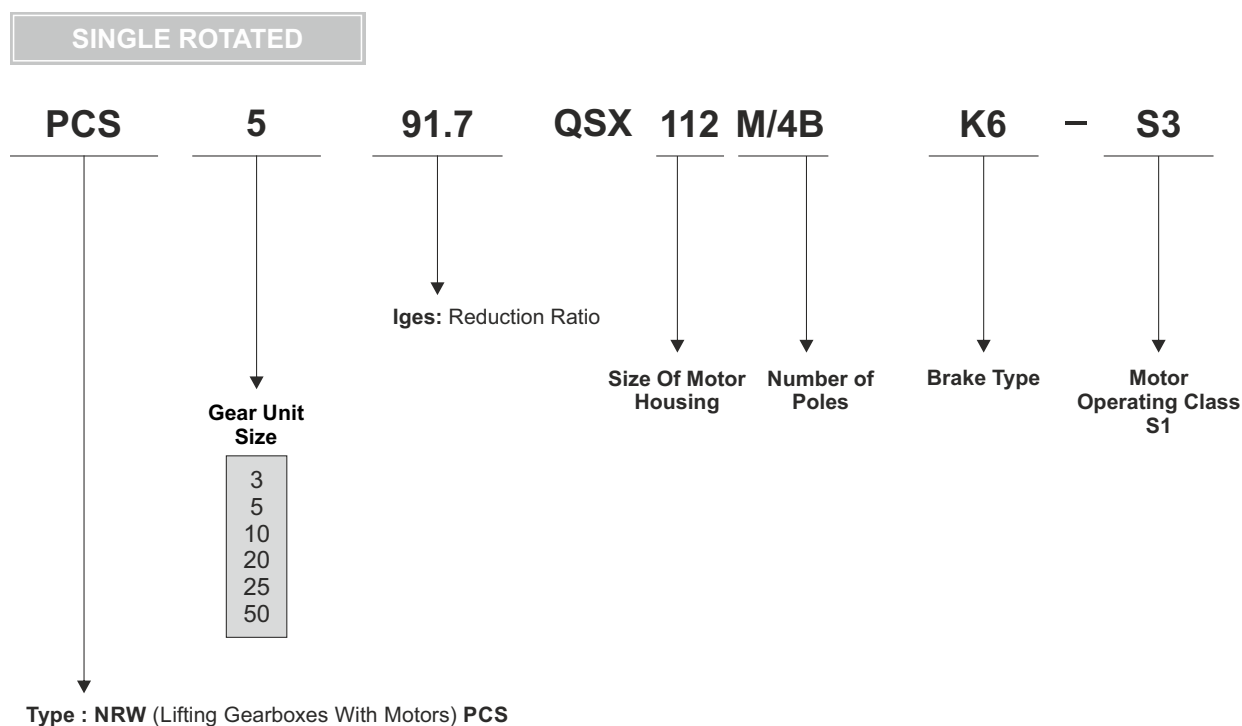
SINGLE ROTATED

PCS 5 91.7 QSX 112 M/4B K6 – S3

Iges: Reduction Ratio

Size Of Motor Housing

Number of Poles

Brake Type

Motor Operating Class S1

Gear Unit Size

3
5
10
20
25
50

Type : NRW (Lifting Gearboxes With Motors) PCS